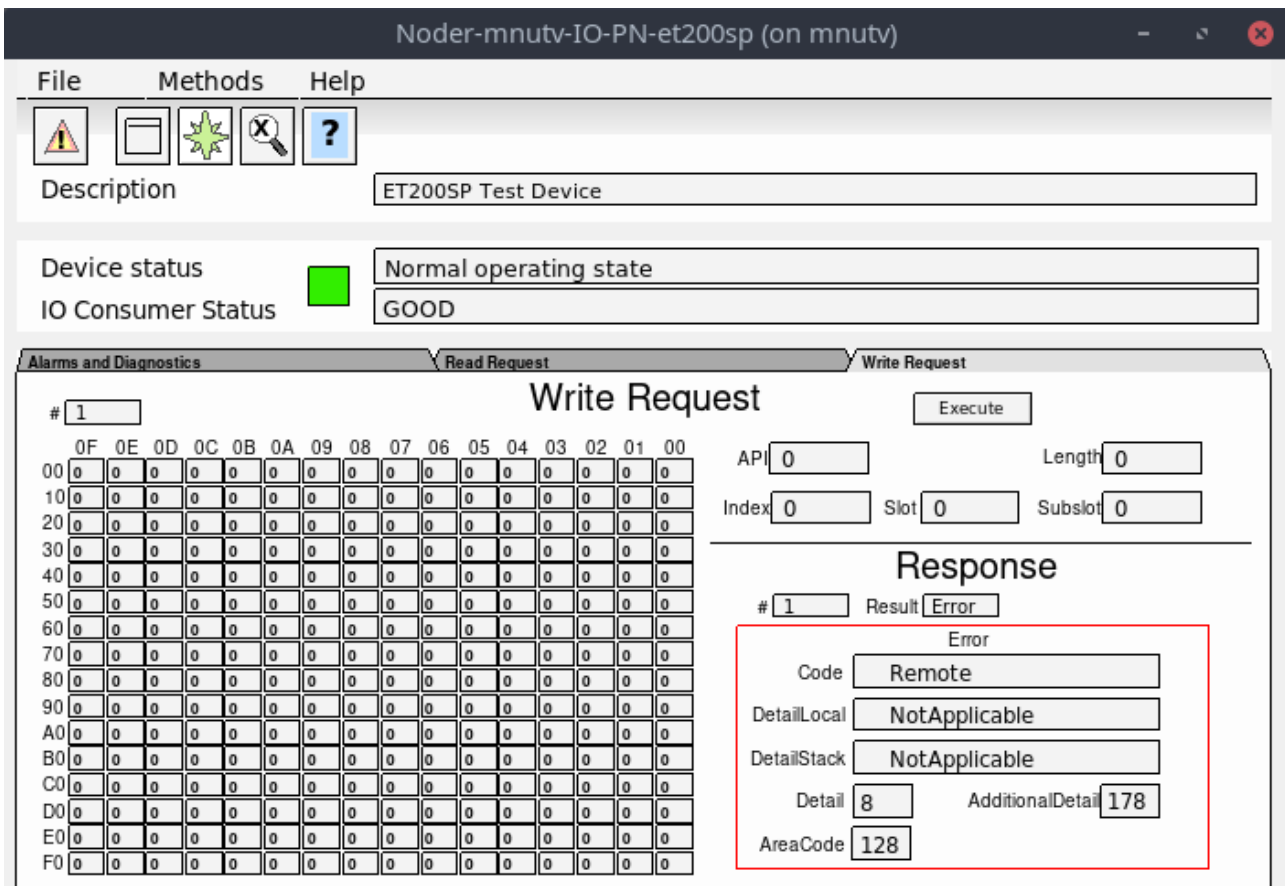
Noder-mnutv-IO-PN-et200sp (on mnutv)

File Methods Help

?

Description ET200SP Test Device

Device status Normal operating state
IO Consumer Status GOOD

Alarms and Diagnostics | Read Request | Write Request

Write Request

# 1

Execute

| | 0F | 0E | 0D | 0C | 0B | 0A | 09 | 08 | 07 | 06 | 05 | 04 | 03 | 02 | 01 | 00 |
|---|---|---|---|---|---|---|---|---|---|---|---|---|---|---|---|---|
| 00 | 0 | 0 | 0 | 0 | 0 | 0 | 0 | 0 | 0 | 0 | 0 | 0 | 0 | 0 | 0 | 0 |
| 10 | 0 | 0 | 0 | 0 | 0 | 0 | 0 | 0 | 0 | 0 | 0 | 0 | 0 | 0 | 0 | 0 |
| 20 | 0 | 0 | 0 | 0 | 0 | 0 | 0 | 0 | 0 | 0 | 0 | 0 | 0 | 0 | 0 | 0 |
| 30 | 0 | 0 | 0 | 0 | 0 | 0 | 0 | 0 | 0 | 0 | 0 | 0 | 0 | 0 | 0 | 0 |
| 40 | 0 | 0 | 0 | 0 | 0 | 0 | 0 | 0 | 0 | 0 | 0 | 0 | 0 | 0 | 0 | 0 |
| 50 | 0 | 0 | 0 | 0 | 0 | 0 | 0 | 0 | 0 | 0 | 0 | 0 | 0 | 0 | 0 | 0 |
| 60 | 0 | 0 | 0 | 0 | 0 | 0 | 0 | 0 | 0 | 0 | 0 | 0 | 0 | 0 | 0 | 0 |
| 70 | 0 | 0 | 0 | 0 | 0 | 0 | 0 | 0 | 0 | 0 | 0 | 0 | 0 | 0 | 0 | 0 |
| 80 | 0 | 0 | 0 | 0 | 0 | 0 | 0 | 0 | 0 | 0 | 0 | 0 | 0 | 0 | 0 | 0 |
| 90 | 0 | 0 | 0 | 0 | 0 | 0 | 0 | 0 | 0 | 0 | 0 | 0 | 0 | 0 | 0 | 0 |
| A0 | 0 | 0 | 0 | 0 | 0 | 0 | 0 | 0 | 0 | 0 | 0 | 0 | 0 | 0 | 0 | 0 |
| B0 | 0 | 0 | 0 | 0 | 0 | 0 | 0 | 0 | 0 | 0 | 0 | 0 | 0 | 0 | 0 | 0 |
| C0 | 0 | 0 | 0 | 0 | 0 | 0 | 0 | 0 | 0 | 0 | 0 | 0 | 0 | 0 | 0 | 0 |
| D0 | 0 | 0 | 0 | 0 | 0 | 0 | 0 | 0 | 0 | 0 | 0 | 0 | 0 | 0 | 0 | 0 |
| E0 | 0 | 0 | 0 | 0 | 0 | 0 | 0 | 0 | 0 | 0 | 0 | 0 | 0 | 0 | 0 | 0 |
| F0 | 0 | 0 | 0 | 0 | 0 | 0 | 0 | 0 | 0 | 0 | 0 | 0 | 0 | 0 | 0 | 0 |

API 0 Length 0
Index 0 Slot 0 Subslot 0

Response

# 1 Result Error

Error
Code Remote
DetailLocal NotApplicable
DetailStack NotApplicable
Detail 8 AdditionalDetail 178
AreaCode 128